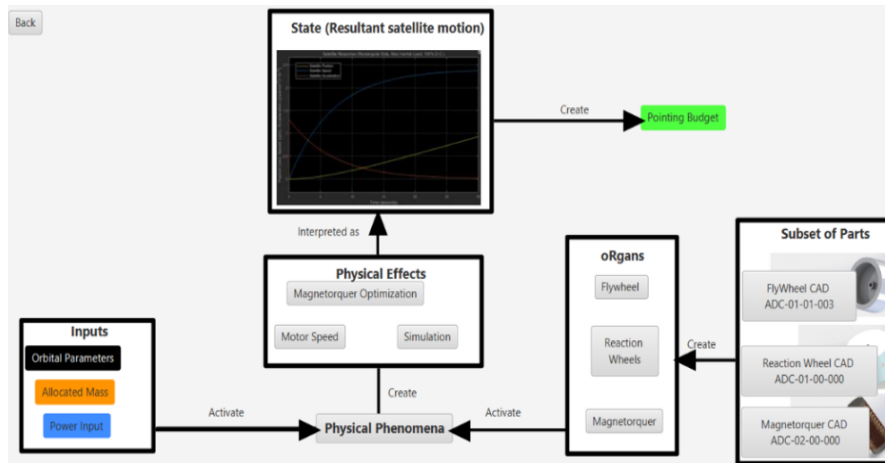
Back

State (Resultant satellite motion)

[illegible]

Create

Pointing Budget

Interpreted as

Physical Effects

Magnetorquer Optimization

Motor Speed

Simulation

oRgans

Flywheel

Reaction Wheels

Magnetorquer

Subset of Parts

FlyWheel CAD ADC-01-01-003

Reaction Wheel CAD ADC-01-00-000

Magnetorquer CAD ADC-02-00-000

Create

Inputs

Orbital Parameters

Allocated Mass

Power Input

Activate

Create

Activate

Physical Phenomena